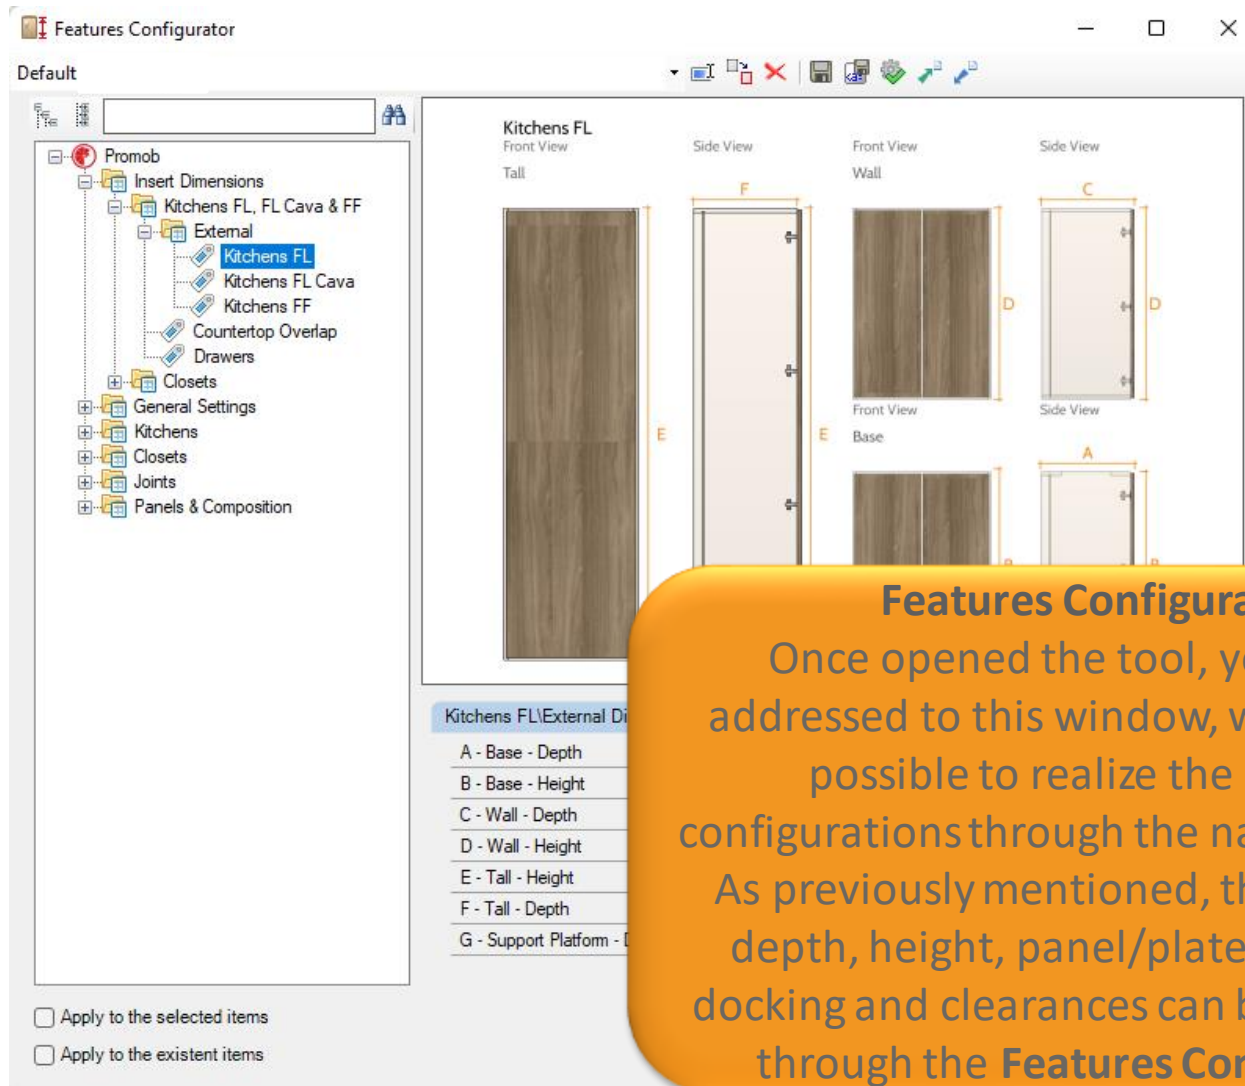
Features Configurator

Default

Promob
Insert Dimensions
Kitchens FL, FL Cava & FF
External
Kitchens FL
Kitchens FL Cava
Kitchens FF
Countertop Overlap
Drawers
Closets
General Settings
Kitchens
Closets
Joints
Panels & Composition

Apply to the selected items
Apply to the existent items

Kitchens FL
Front View
Tall
Side View
F
E
E
Front View
Wall
D
Side View
C
D
Front View
Base
Side View
A

Kitchens FL\External Di
A - Base - Depth
B - Base - Height
C - Wall - Depth
D - Wall - Height
E - Tall - Height
F - Tall - Depth
G - Support Platform - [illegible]

Features Configura
Once opened the tool, y
addressed to this window, w
possible to realize the
configurations through the na
As previously mentioned, th
depth, height, panel/plate
docking and clearances can b
through the Features Con